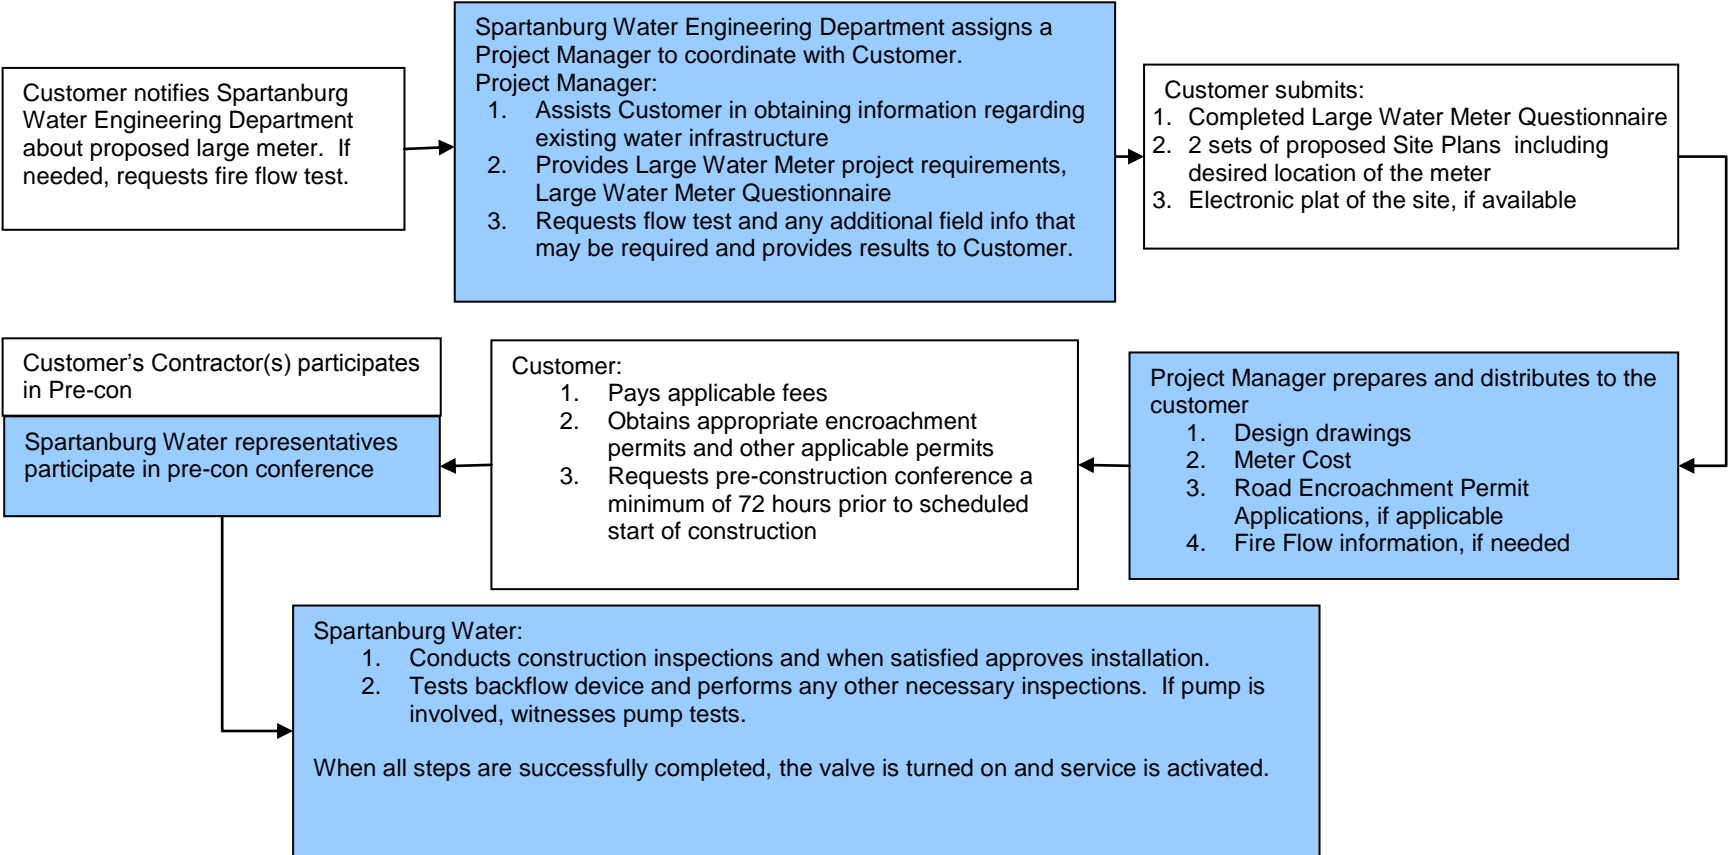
Customer notifies Spartanburg Water Engineering Department about proposed large meter. If needed, requests fire flow test.

Spartanburg Water Engineering Department assigns a Project Manager to coordinate with Customer.
Project Manager:
1. Assists Customer in obtaining information regarding existing water infrastructure
2. Provides Large Water Meter project requirements, Large Water Meter Questionnaire
3. Requests flow test and any additional field info that may be required and provides results to Customer.

Customer submits:
1. Completed Large Water Meter Questionnaire
2. 2 sets of proposed Site Plans including desired location of the meter
3. Electronic plat of the site, if available

Project Manager prepares and distributes to the customer
1. Design drawings
2. Meter Cost
3. Road Encroachment Permit Applications, if applicable
4. Fire Flow information, if needed

Customer:
1. Pays applicable fees
2. Obtains appropriate encroachment permits and other applicable permits
3. Requests pre-construction conference a minimum of 72 hours prior to scheduled start of construction

Customer's Contractor(s) participates in Pre-con

Spartanburg Water representatives participate in pre-con conference

Spartanburg Water:
1. Conducts construction inspections and when satisfied approves installation.
2. Tests backflow device and performs any other necessary inspections. If pump is involved, witnesses pump tests.

When all steps are successfully completed, the valve is turned on and service is activated.